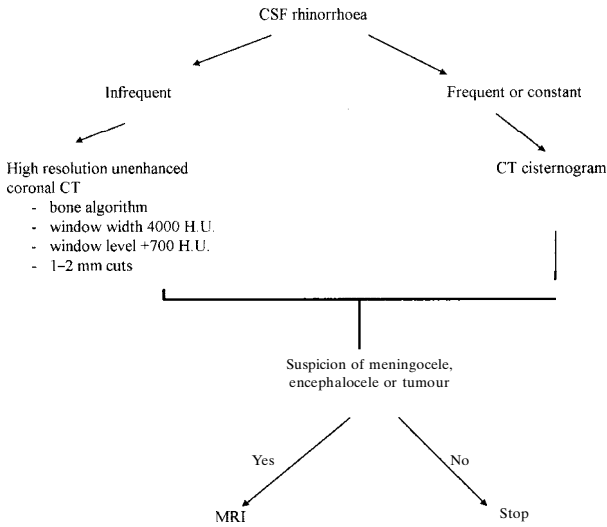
CSF rhinorrhoea

Infrequent

Frequent or constant

High resolution unenhanced coronal CT
- bone algorithm
- window width 4000 H.U.
- window level +700 H.U.
- 1–2 mm cuts

CT cisternogram

Suspicion of meningocele, encephalocele or tumour

Yes

No

MRI

Stop